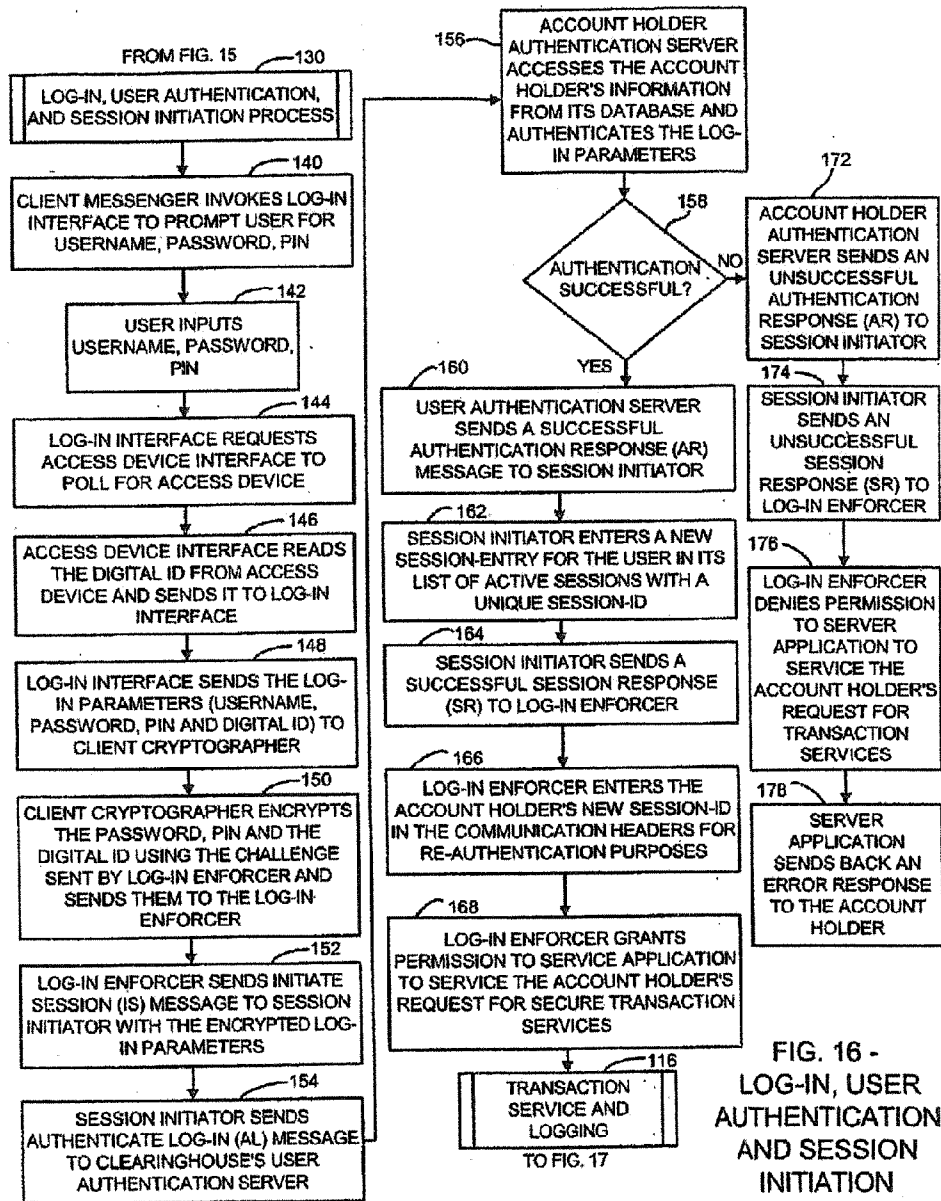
FROM FIG. 15

130

LOG-IN, USER AUTHENTICATION, AND SESSION INITIATION PROCESS

140

CLIENT MESSENGER INVOKES LOG-IN INTERFACE TO PROMPT USER FOR USERNAME, PASSWORD, PIN

142

USER INPUTS USERNAME, PASSWORD, PIN

144

LOG-IN INTERFACE REQUESTS ACCESS DEVICE INTERFACE TO POLL FOR ACCESS DEVICE

146

ACCESS DEVICE INTERFACE READS THE DIGITAL ID FROM ACCESS DEVICE AND SENDS IT TO LOG-IN INTERFACE

148

LOG-IN INTERFACE SENDS THE LOG-IN PARAMETERS (USERNAME, PASSWORD, PIN AND DIGITAL ID) TO CLIENT CRYPTOGRAPHER

150

CLIENT CRYPTOGRAPHER ENCRYPTS THE PASSWORD, PIN AND THE DIGITAL ID USING THE CHALLENGE SENT BY LOG-IN ENFORCER AND SENDS THEM TO THE LOG-IN ENFORCER

152

LOG-IN ENFORCER SENDS INITIATE SESSION (IS) MESSAGE TO SESSION INITIATOR WITH THE ENCRYPTED LOG-IN PARAMETERS

154

SESSION INITIATOR SENDS AUTHENTICATE LOG-IN (AL) MESSAGE TO CLEARINGHOUSE'S USER AUTHENTICATION SERVER

156

ACCOUNT HOLDER AUTHENTICATION SERVER ACCESSES THE ACCOUNT HOLDER'S INFORMATION FROM ITS DATABASE AND AUTHENTICATES THE LOG-IN PARAMETERS

158

AUTHENTICATION SUCCESSFUL?

NO

YES

160

USER AUTHENTICATION SERVER SENDS A SUCCESSFUL AUTHENTICATION RESPONSE (AR) MESSAGE TO SESSION INITIATOR

162

SESSION INITIATOR ENTERS A NEW SESSION-ENTRY FOR THE USER IN ITS LIST OF ACTIVE SESSIONS WITH A UNIQUE SESSION-ID

164

SESSION INITIATOR SENDS A SUCCESSFUL SESSION RESPONSE (SR) TO LOG-IN ENFORCER

166

LOG-IN ENFORCER ENTERS THE ACCOUNT HOLDER'S NEW SESSION-ID IN THE COMMUNICATION HEADERS FOR RE-AUTHENTICATION PURPOSES

168

LOG-IN ENFORCER GRANTS PERMISSION TO SERVICE APPLICATION TO SERVICE THE ACCOUNT HOLDER'S REQUEST FOR SECURE TRANSACTION SERVICES

116

TRANSACTION SERVICE AND LOGGING

TO FIG. 17

172

ACCOUNT HOLDER AUTHENTICATION SERVER SENDS AN UNSUCCESSFUL AUTHENTICATION RESPONSE (AR) TO SESSION INITIATOR

174

SESSION INITIATOR SENDS AN UNSUCCESSFUL SESSION RESPONSE (SR) TO LOG-IN ENFORCER

176

LOG-IN ENFORCER DENIES PERMISSION TO SERVER APPLICATION TO SERVICE THE ACCOUNT HOLDER'S REQUEST FOR TRANSACTION SERVICES

178

SERVER APPLICATION SENDS BACK AN ERROR RESPONSE TO THE ACCOUNT HOLDER

FIG. 16 - LOG-IN, USER AUTHENTICATION AND SESSION INITIATION